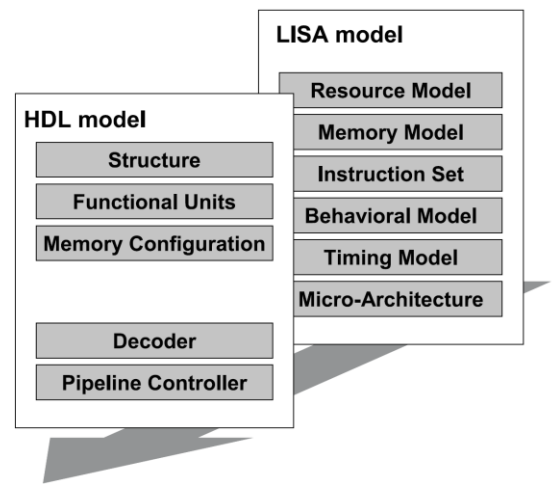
LISA model

Resource Model

Memory Model

Instruction Set

Behavioral Model

Timing Model

Micro-Architecture

HDL model

Structure

Functional Units

Memory Configuration

Decoder

Pipeline Controller